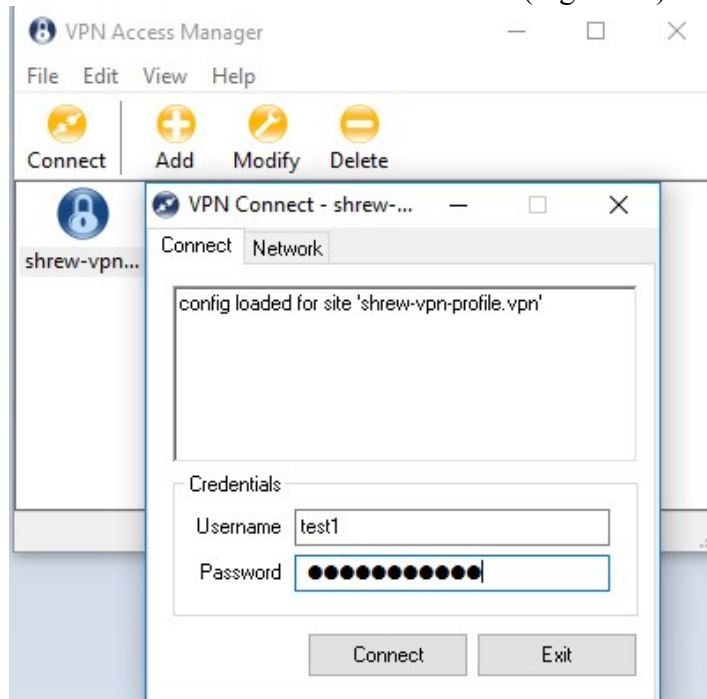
VPN Access Manager

File Edit View Help

Connect Add Modify Delete

shrew-vpn...

VPN Connect - shrew-...

Connect Network

config loaded for site 'shrew-vpn-profile.vpn'

Credentials

Username test1

Password ●●●●●●●●●●●

Connect Exit